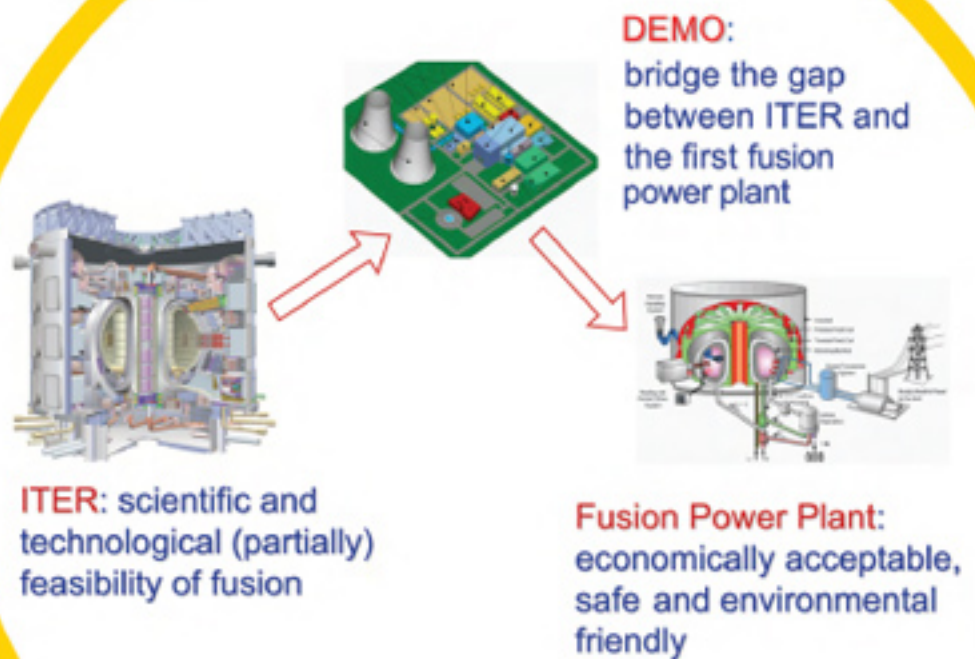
DEMO: bridge the gap between ITER and the first fusion power plant

ITER: scientific and technological (partially) feasibility of fusion

Fusion Power Plant: economically acceptable, safe and environmental friendly